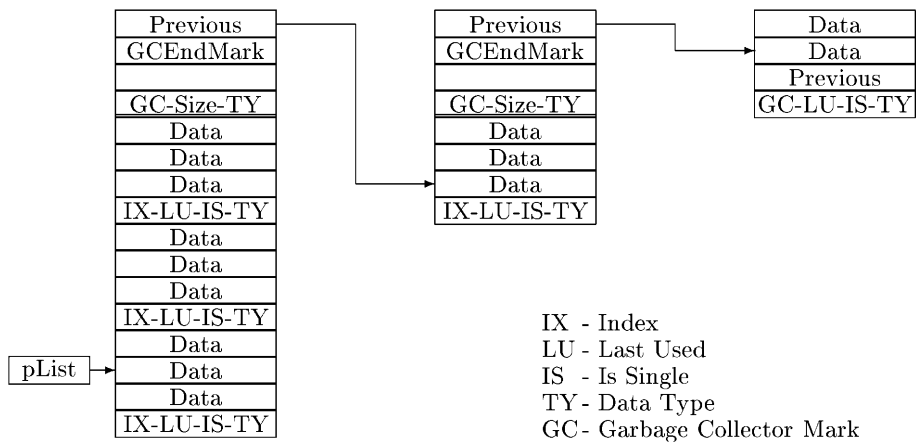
Previous
GCEndMark

GC-Size-TY
Data
Data
Data
IX-LU-IS-TY
Data
Data
Data
IX-LU-IS-TY
Data
Data
Data
IX-LU-IS-TY

pList

Previous
GCEndMark

GC-Size-TY
Data
Data
Data
IX-LU-IS-TY

Data
Data
Previous
GC-LU-IS-TY

IX - Index
LU - Last Used
IS - Is Single
TY - Data Type
GC - Garbage Collector Mark